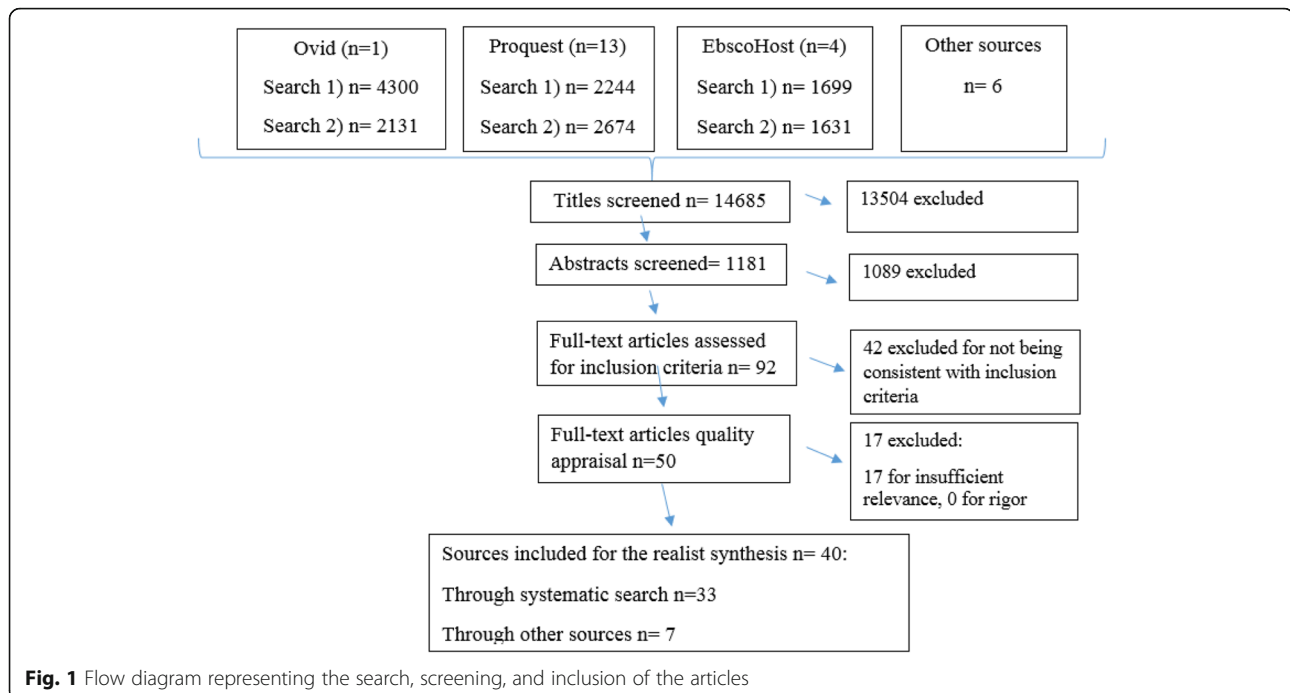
Ovid (n=1)
Search 1) n= 4300
Search 2) n= 2131

Proquest (n=13)
Search 1) n= 2244
Search 2) n= 2674

EbscoHost (n=4)
Search 1) n= 1699
Search 2) n= 1631

Other sources
n= 6

Titles screened n= 14685

13504 excluded

Abstracts screened= 1181

1089 excluded

Full-text articles assessed for inclusion criteria n= 92

42 excluded for not being consistent with inclusion criteria

Full-text articles quality appraisal n=50

17 excluded:
17 for insufficient relevance, 0 for rigor

Sources included for the realist synthesis n= 40:
Through systematic search n=33
Through other sources n= 7

**Fig. 1** Flow diagram representing the search, screening, and inclusion of the articles